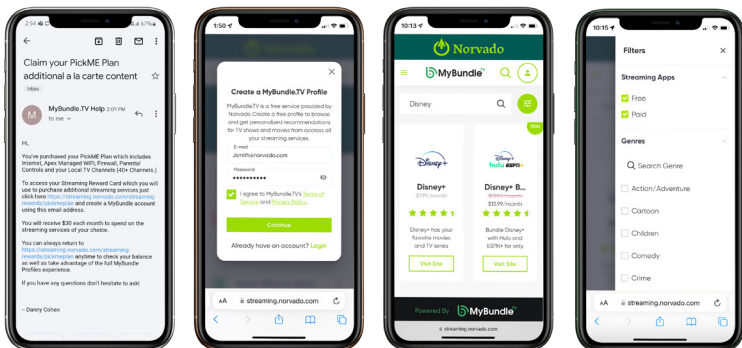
2:54

Claim your PickME Plan additional a la carte content

Inbox

MyBundle.TV Help 2:09 PM
to me

Hi,

You've purchased your PickME Plan which includes Internet, Apex Managed WiFi, Firewall, Parental Controls and your Local TV Channels (40+ Channels.)

To access your Streaming Reward Card which you will use to purchase additional streaming services just click here https://streaming.norvado.com/streaming-rewards/pickmeplan and create a MyBundle account using this email address.

You will receive $30 each month to spend on the streaming services of your choice.

You can always return to https://streaming.norvado.com/streaming-rewards/pickmeplan anytime to check your balance as well as take advantage of the full MyBundle Profiles experience.

If you have any questions don't hesitate to ask!

- Danny Cohen

1:50

Create a MyBundle.TV Profile

MyBundle.TV is a free service provided by Norvado Create a free profile to browse and get personalized recommendations for TV shows and movies from across all your streaming services.

E-mail
Jsmith@norvado.com

Password
••••••••••

I agree to MyBundle.TV's Terms of Service and Privacy Policy.

Continue

Already have an account? Login

AA streaming.norvado.com

10:13

Norvado

MyBundle TV

Disney

Disney+
$7.99 / month

Disney+ has your favorite movies and TV series

Visit Site

Disney+ Bundle
$13.99 / month

Bundle Disney+ with Hulu and ESPN+ for only

Visit Site

Powered By MyBundle TV

streaming.norvado.com

10:15

Filters

Streaming Apps

Free

Paid

Genres

Search Genre

Action/Adventure

Cartoon

Children

Comedy

Crime

AA streaming.norvado.com